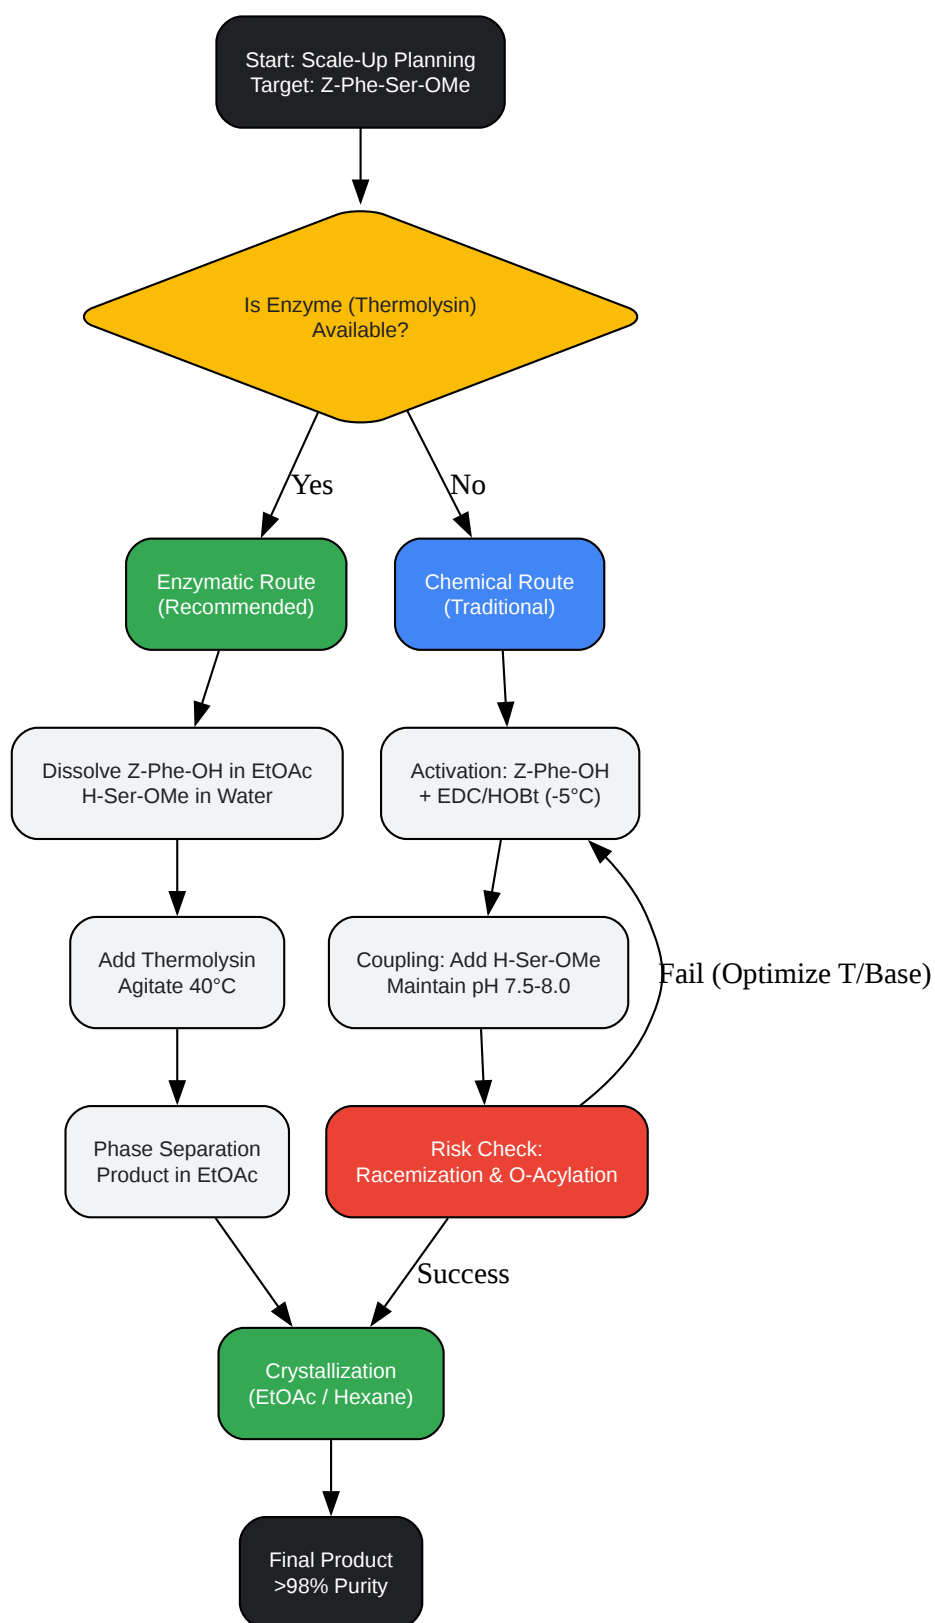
Start: Scale-Up Planning
Target: Z-Phe-Ser-OMe

Is Enzyme (Thermolysin) Available?

Yes

No

Enzymatic Route (Recommended)

Chemical Route (Traditional)

Dissolve Z-Phe-OH in EtOAc
H-Ser-OMe in Water

Activation: Z-Phe-OH + EDC/HOBt (-5°C)

Add Thermolysin
Agitate 40°C

Coupling: Add H-Ser-OMe
Maintain pH 7.5-8.0

Fail (Optimize T/Base)

Phase Separation
Product in EtOAc

Risk Check:
Racemization & O-Acylation

Success

Crystallization
(EtOAc / Hexane)

Final Product
>98% Purity